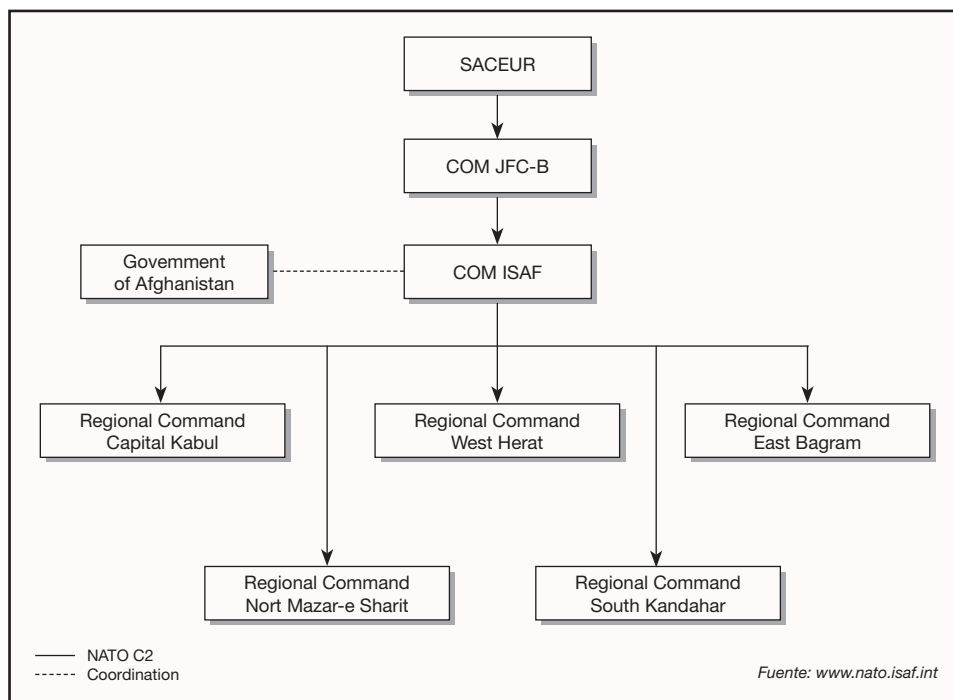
SACEUR

COM JFC-B

Govemment of Afghanistan

COM ISAF

Regional Command Capital Kabul

Regional Command West Herat

Regional Command East Bagram

Regional Command Nort Mazar-e Sharit

Regional Command South Kandahar

NATO C2
Coordination

Fuente: www.nato.isaf.int